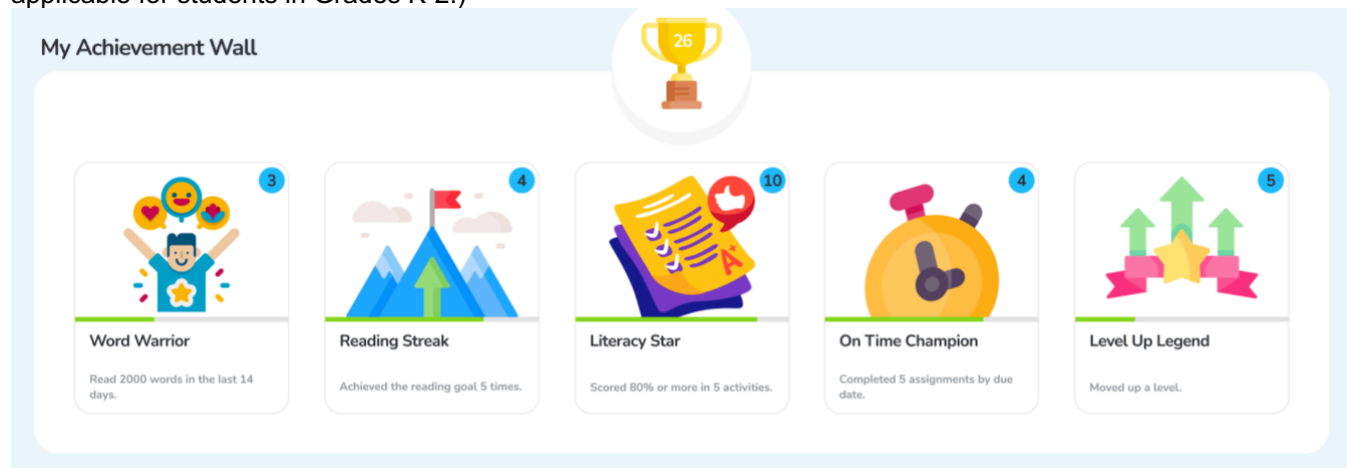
applicable for students in Grades K-2.)

My Achievement Wall

26

3

Word Warrior

Read 2000 words in the last 14 days.

4

Reading Streak

Achieved the reading goal 5 times.

10

Literacy Star

Scored 80% or more in 5 activities.

4

On Time Champion

Completed 5 assignments by due date.

5

Level Up Legend

Moved up a level.